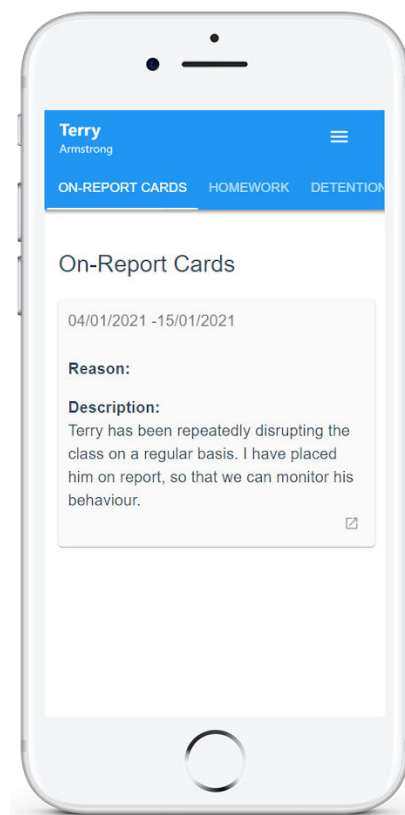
Terry
Armstrong

ON-REPORT CARDS HOMEWORK DETENTION

On-Report Cards

04/01/2021 -15/01/2021

Reason:

Description:
Terry has been repeatedly disrupting the class on a regular basis. I have placed him on report, so that we can monitor his behaviour.